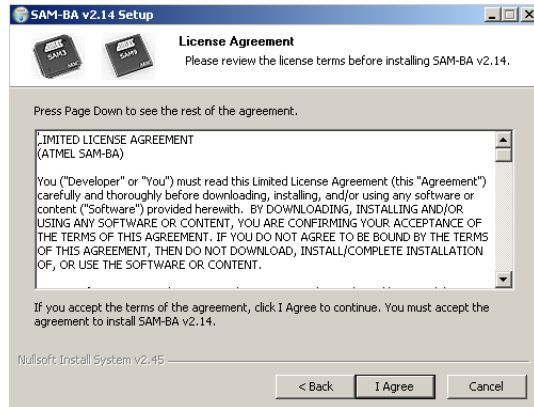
SAM-BA v2.14 Setup

SAM3 SAM9

License Agreement
Please review the license terms before installing SAM-BA v2.14.

Press Page Down to see the rest of the agreement.

LIMITED LICENSE AGREEMENT
(ATMEL SAM-BA)

You ("Developer" or "You") must read this Limited License Agreement (this "Agreement") carefully and thoroughly before downloading, installing, and/or using any software or content ("Software") provided herewith. BY DOWNLOADING, INSTALLING AND/OR USING ANY SOFTWARE OR CONTENT, YOU ARE CONFIRMING YOUR ACCEPTANCE OF THE TERMS OF THIS AGREEMENT. IF YOU DO NOT AGREE TO BE BOUND BY THE TERMS OF THIS AGREEMENT, THEN DO NOT DOWNLOAD, INSTALL/COMPLETE INSTALLATION OF, OR USE THE SOFTWARE OR CONTENT.

If you accept the terms of the agreement, click I Agree to continue. You must accept the agreement to install SAM-BA v2.14.

Nullsoft Install System v2.45

< Back I Agree Cancel